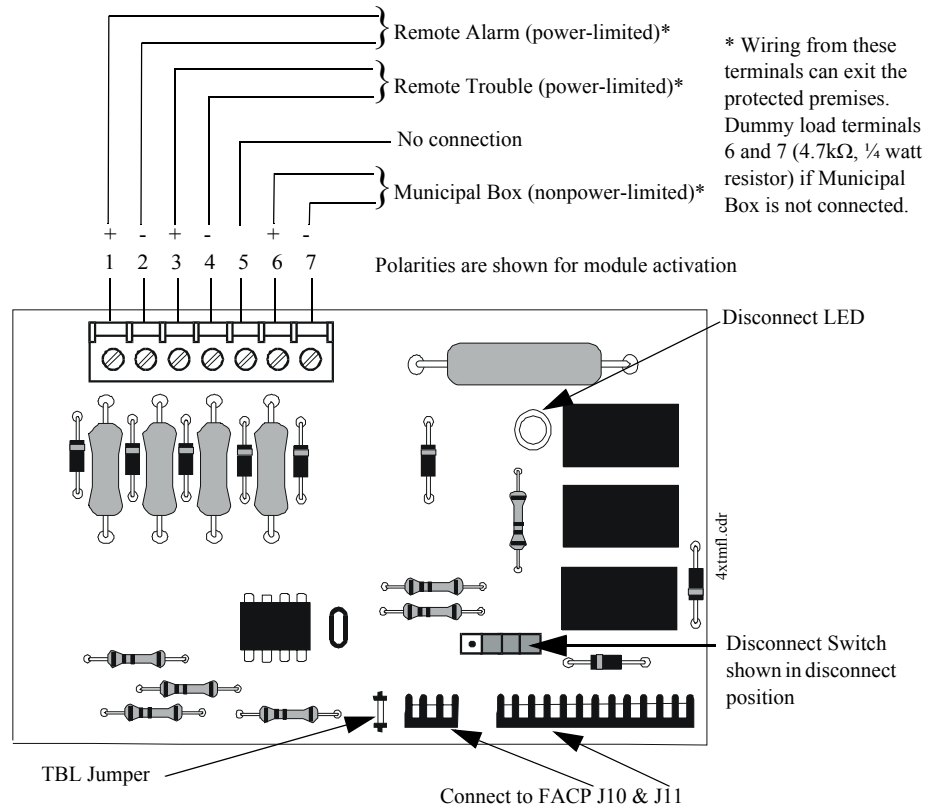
Remote Alarm (power-limited)*

Remote Trouble (power-limited)*

No connection

Municipal Box (nonpower-limited)*

* Wiring from these terminals can exit the protected premises. Dummy load terminals 6 and 7 (4.7k$\Omega$, ¼ watt resistor) if Municipal Box is not connected.

+ - + - + -
1 2 3 4 5 6 7

Polarities are shown for module activation

Disconnect LED

4xtmfl.cdr

Disconnect Switch shown in disconnect position

TBL Jumper

Connect to FACP J10 & J11